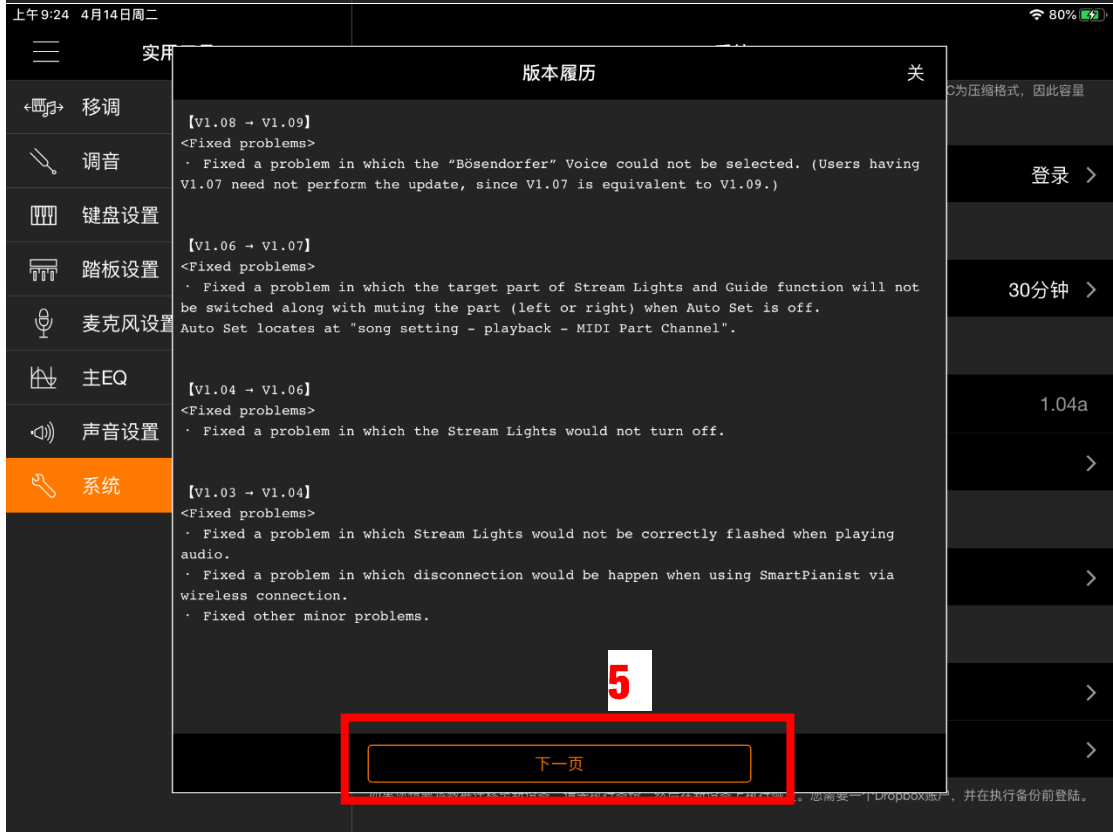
上午9:24 4月14日周二

80%

实用

移调
调音
键盘设置
踏板设置
麦克风设置
主EQ
声音设置
系统

C为压缩格式，因此容量

登录 >

30分钟 >

1.04a

版本履历 关

【V1.08 → V1.09】
<Fixed problems>
· Fixed a problem in which the “Bösendorfer” Voice could not be selected. (Users having V1.07 need not perform the update, since V1.07 is equivalent to V1.09.)

【V1.06 → V1.07】
<Fixed problems>
· Fixed a problem in which the target part of Stream Lights and Guide function will not be switched along with muting the part (left or right) when Auto Set is off.
Auto Set locates at "song setting - playback - MIDI Part Channel".

【V1.04 → V1.06】
<Fixed problems>
· Fixed a problem in which the Stream Lights would not turn off.

【V1.03 → V1.04】
<Fixed problems>
· Fixed a problem in which Stream Lights would not be correctly flashed when playing audio.
· Fixed a problem in which disconnection would be happen when using SmartPianist via wireless connection.
· Fixed other minor problems.

5

下一页

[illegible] 您需要一个Dropbox账户，并在执行备份前登陆。